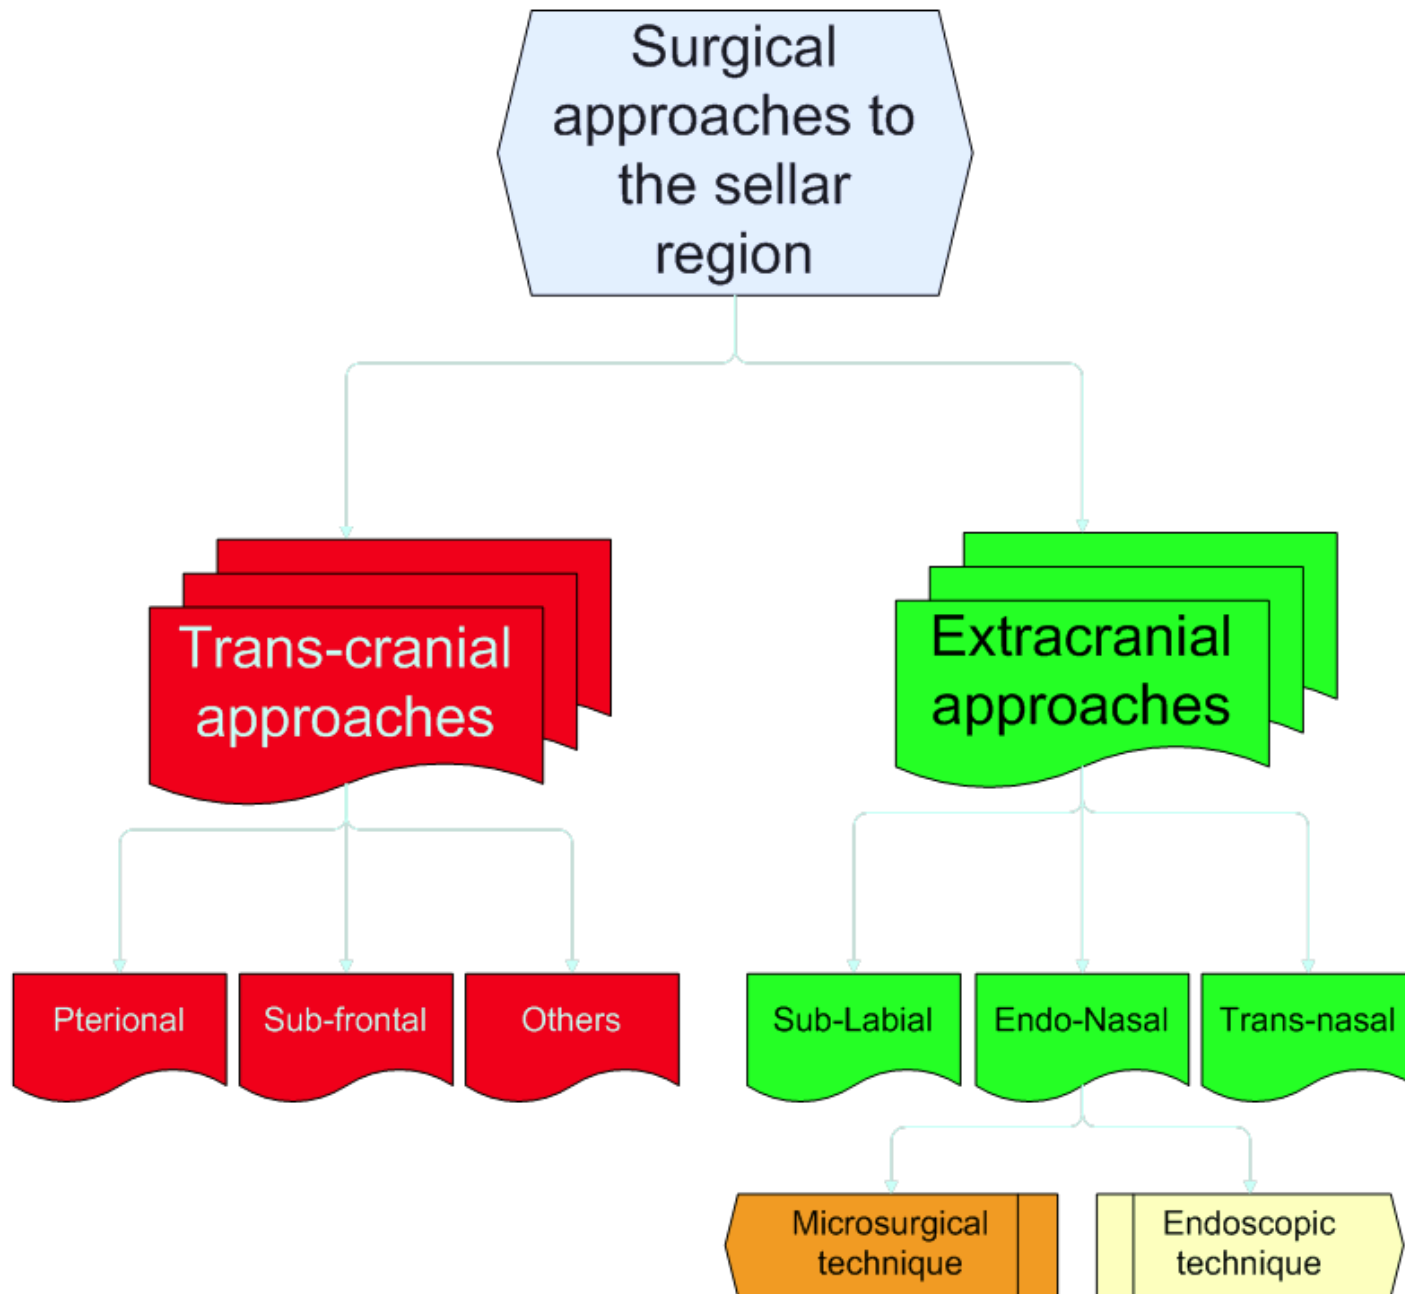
Surgical approaches to the sellar region

Trans-cranial approaches

Extracranial approaches

Pterional

Sub-frontal

Others

Sub-Labial

Endo-Nasal

Trans-nasal

Microsurgical technique

Endoscopic technique